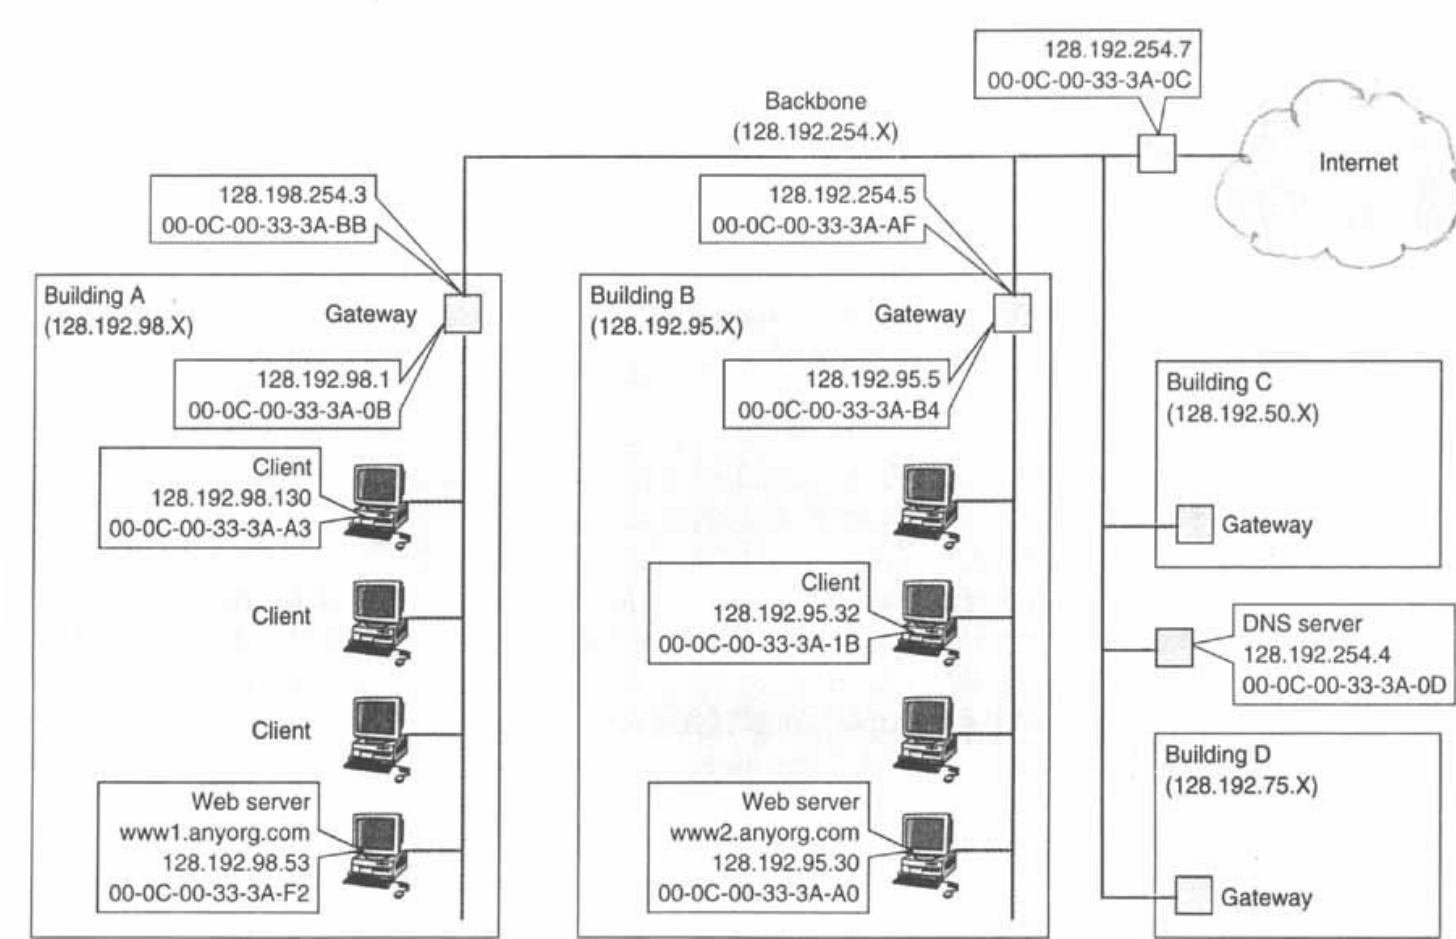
128.192.254.7
00-0C-00-33-3A-0C

Backbone
(128.192.254.X)

Internet

128.198.254.3
00-0C-00-33-3A-BB

128.192.254.5
00-0C-00-33-3A-AF

Building A
(128.192.98.X)

Gateway

128.192.98.1
00-0C-00-33-3A-0B

Client
128.192.98.130
00-0C-00-33-3A-A3

Client

Client

Web server
www1.anyorg.com
128.192.98.53
00-0C-00-33-3A-F2

Building B
(128.192.95.X)

Gateway

128.192.95.5
00-0C-00-33-3A-B4

Client
128.192.95.32
00-0C-00-33-3A-1B

Web server
www2.anyorg.com
128.192.95.30
00-0C-00-33-3A-A0

Building C
(128.192.50.X)

Gateway

DNS server
128.192.254.4
00-0C-00-33-3A-0D

Building D
(128.192.75.X)

Gateway